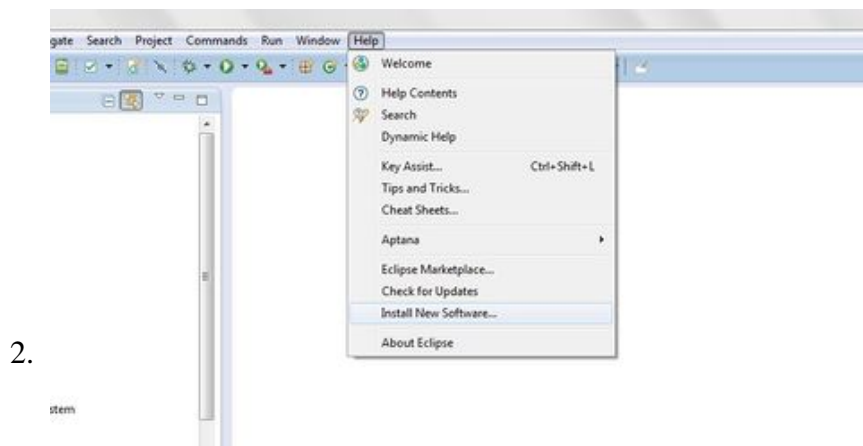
gate Search Project Commands Run Window Help

Welcome

Help Contents
Search
Dynamic Help

Key Assist... Ctrl+Shift+L
Tips and Tricks...
Cheat Sheets...

Aptana

Eclipse Marketplace...
Check for Updates
Install New Software...

About Eclipse

2.

stem